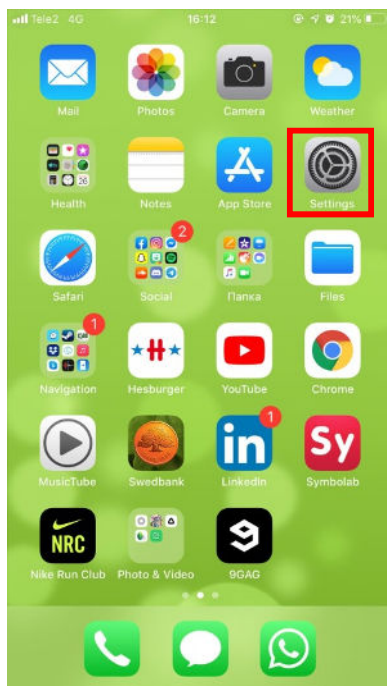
Tele2 4G
16:12
21%

Mail
Photos
Camera
Weather
Health
Notes
App Store
Settings
Safari
2
Social
Папка
Files
1
Navigation
Hesburger
YouTube
Chrome
MusicTube
Swedbank
1
LinkedIn
Symbolab
NRC
Nike Run Club
Photo & Video
9GAG